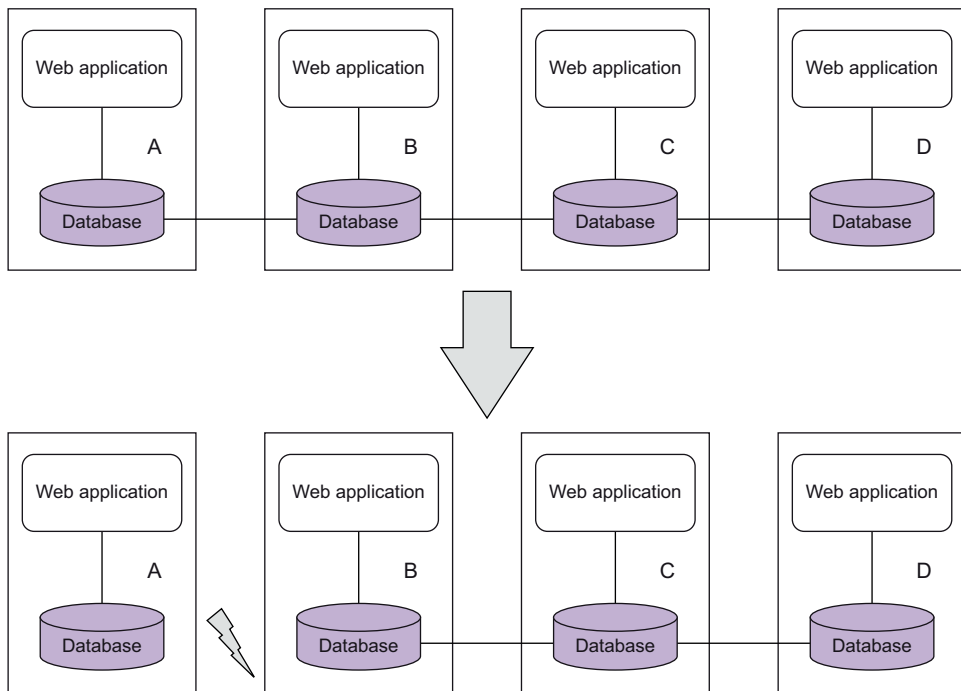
Web application
A
Database

Web application
B
Database

Web application
C
Database

Web application
D
Database

Web application
A
Database

Web application
B
Database

Web application
C
Database

Web application
D
Database